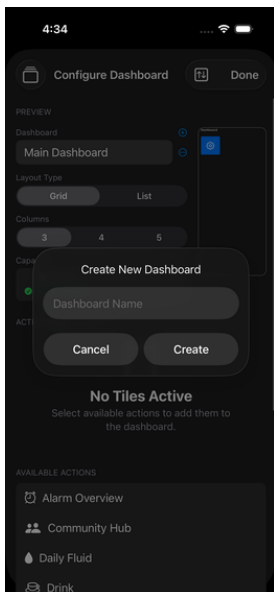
4:34

Configure Dashboard

Done

PREVIEW

Dashboard

Main Dashboard

Dashboard

Layout Type

Grid

List

Columns

3

4

5

Capa

ACTI

Create New Dashboard

Dashboard Name

Cancel

Create

No Tiles Active

Select available actions to add them to the dashboard.

AVAILABLE ACTIONS

Alarm Overview

Community Hub

Daily Fluid

Drink